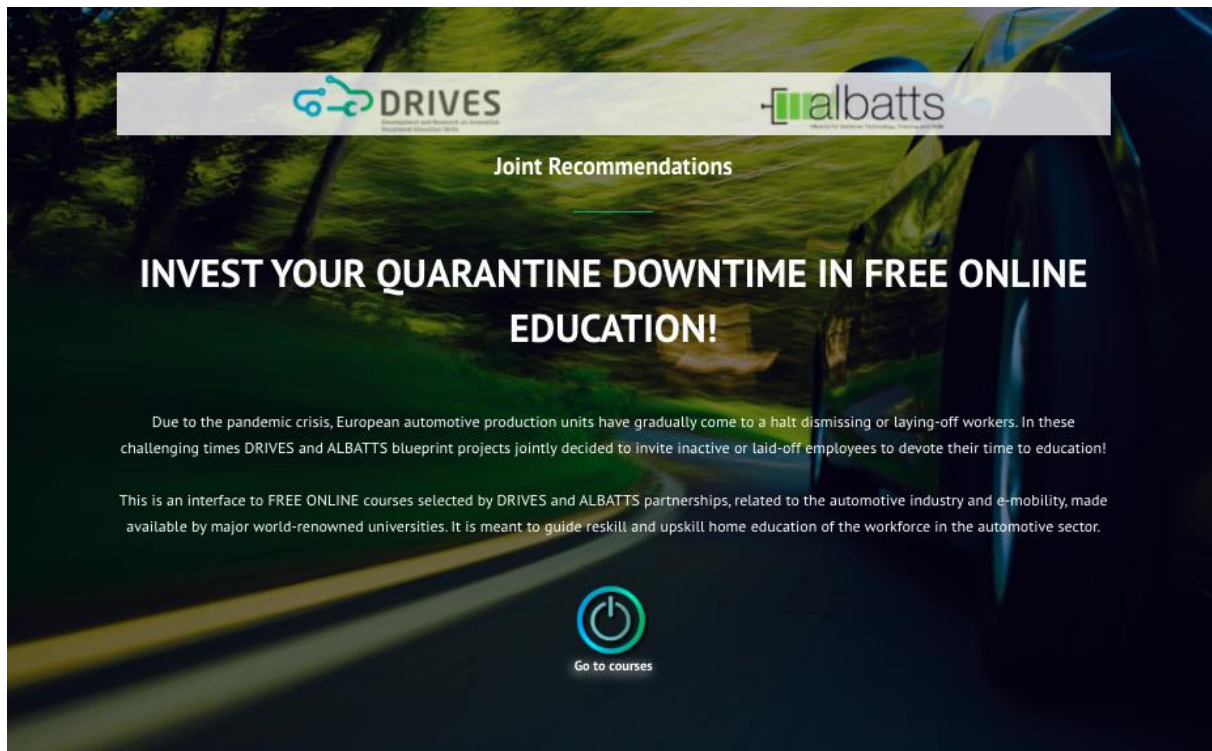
DRIVES
Development and Research on Innovative Vocational Education Skills

albatts
Alliance for Batteries Technology, Training and Skills

Joint Recommendations

INVEST YOUR QUARANTINE DOWNTIME IN FREE ONLINE EDUCATION!

Due to the pandemic crisis, European automotive production units have gradually come to a halt dismissing or laying-off workers. In these challenging times DRIVES and ALBATTS blueprint projects jointly decided to invite inactive or laid-off employees to devote their time to education!

This is an interface to FREE ONLINE courses selected by DRIVES and ALBATTS partnerships, related to the automotive industry and e-mobility, made available by major world-renowned universities. It is meant to guide reskill and upskill home education of the workforce in the automotive sector.

Go to courses